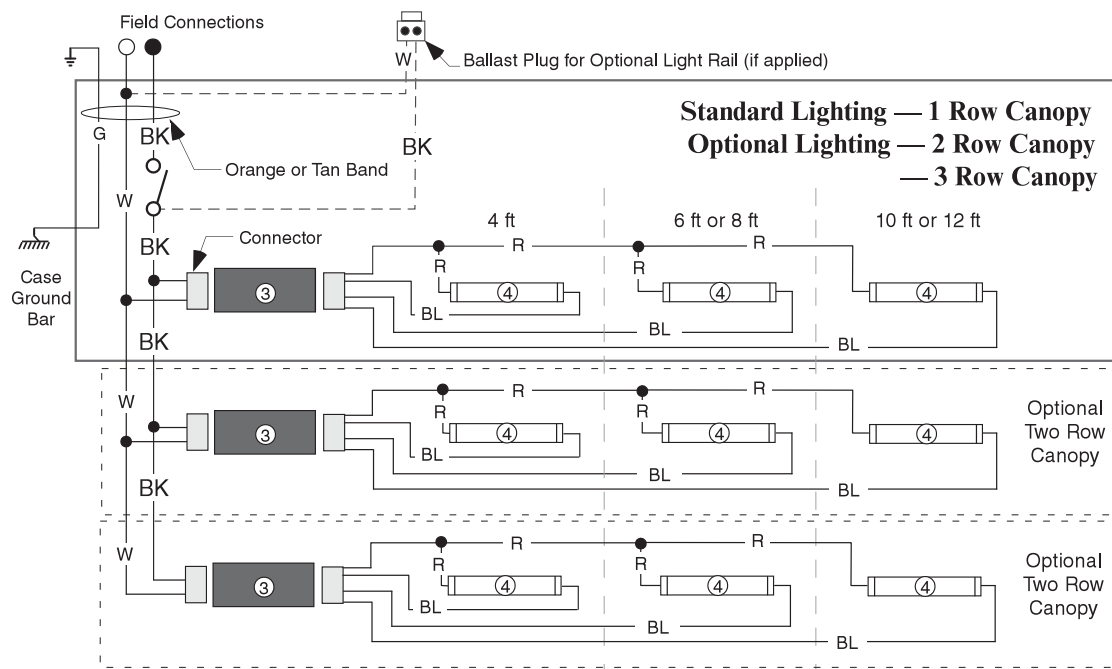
Field Connections

Ballast Plug for Optional Light Rail (if applied)

W

Standard Lighting — 1 Row Canopy
Optional Lighting — 2 Row Canopy
— 3 Row Canopy

G

BK

Orange or Tan Band

BK

W

BK

Connector

4 ft

6 ft or 8 ft

10 ft or 12 ft

R

R

R

R

Case Ground Bar

3

4

4

4

BL

BL

BL

BK

W

R

R

R

R

Optional Two Row Canopy

3

4

4

4

BL

BL

BL

BK

W

R

R

R

R

Optional Two Row Canopy

3

4

4

4

BL

BL

BL